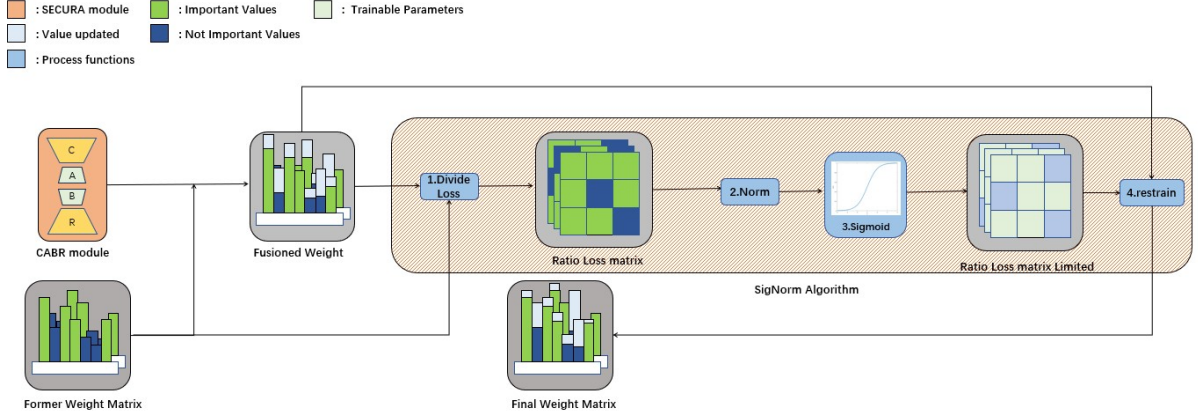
: SECURA module
: Important Values
: Trainable Parameters
: Value updated
: Not Important Values
: Process functions

C
A
B
R
CABR module

Fusioned Weight

1.Divide Loss

Ratio Loss matrix

2.Norm

3.Sigmoid

Ratio Loss matrix Limited

4.restrain

SigNorm Algorithm

Former Weight Matrix

Final Weight Matrix